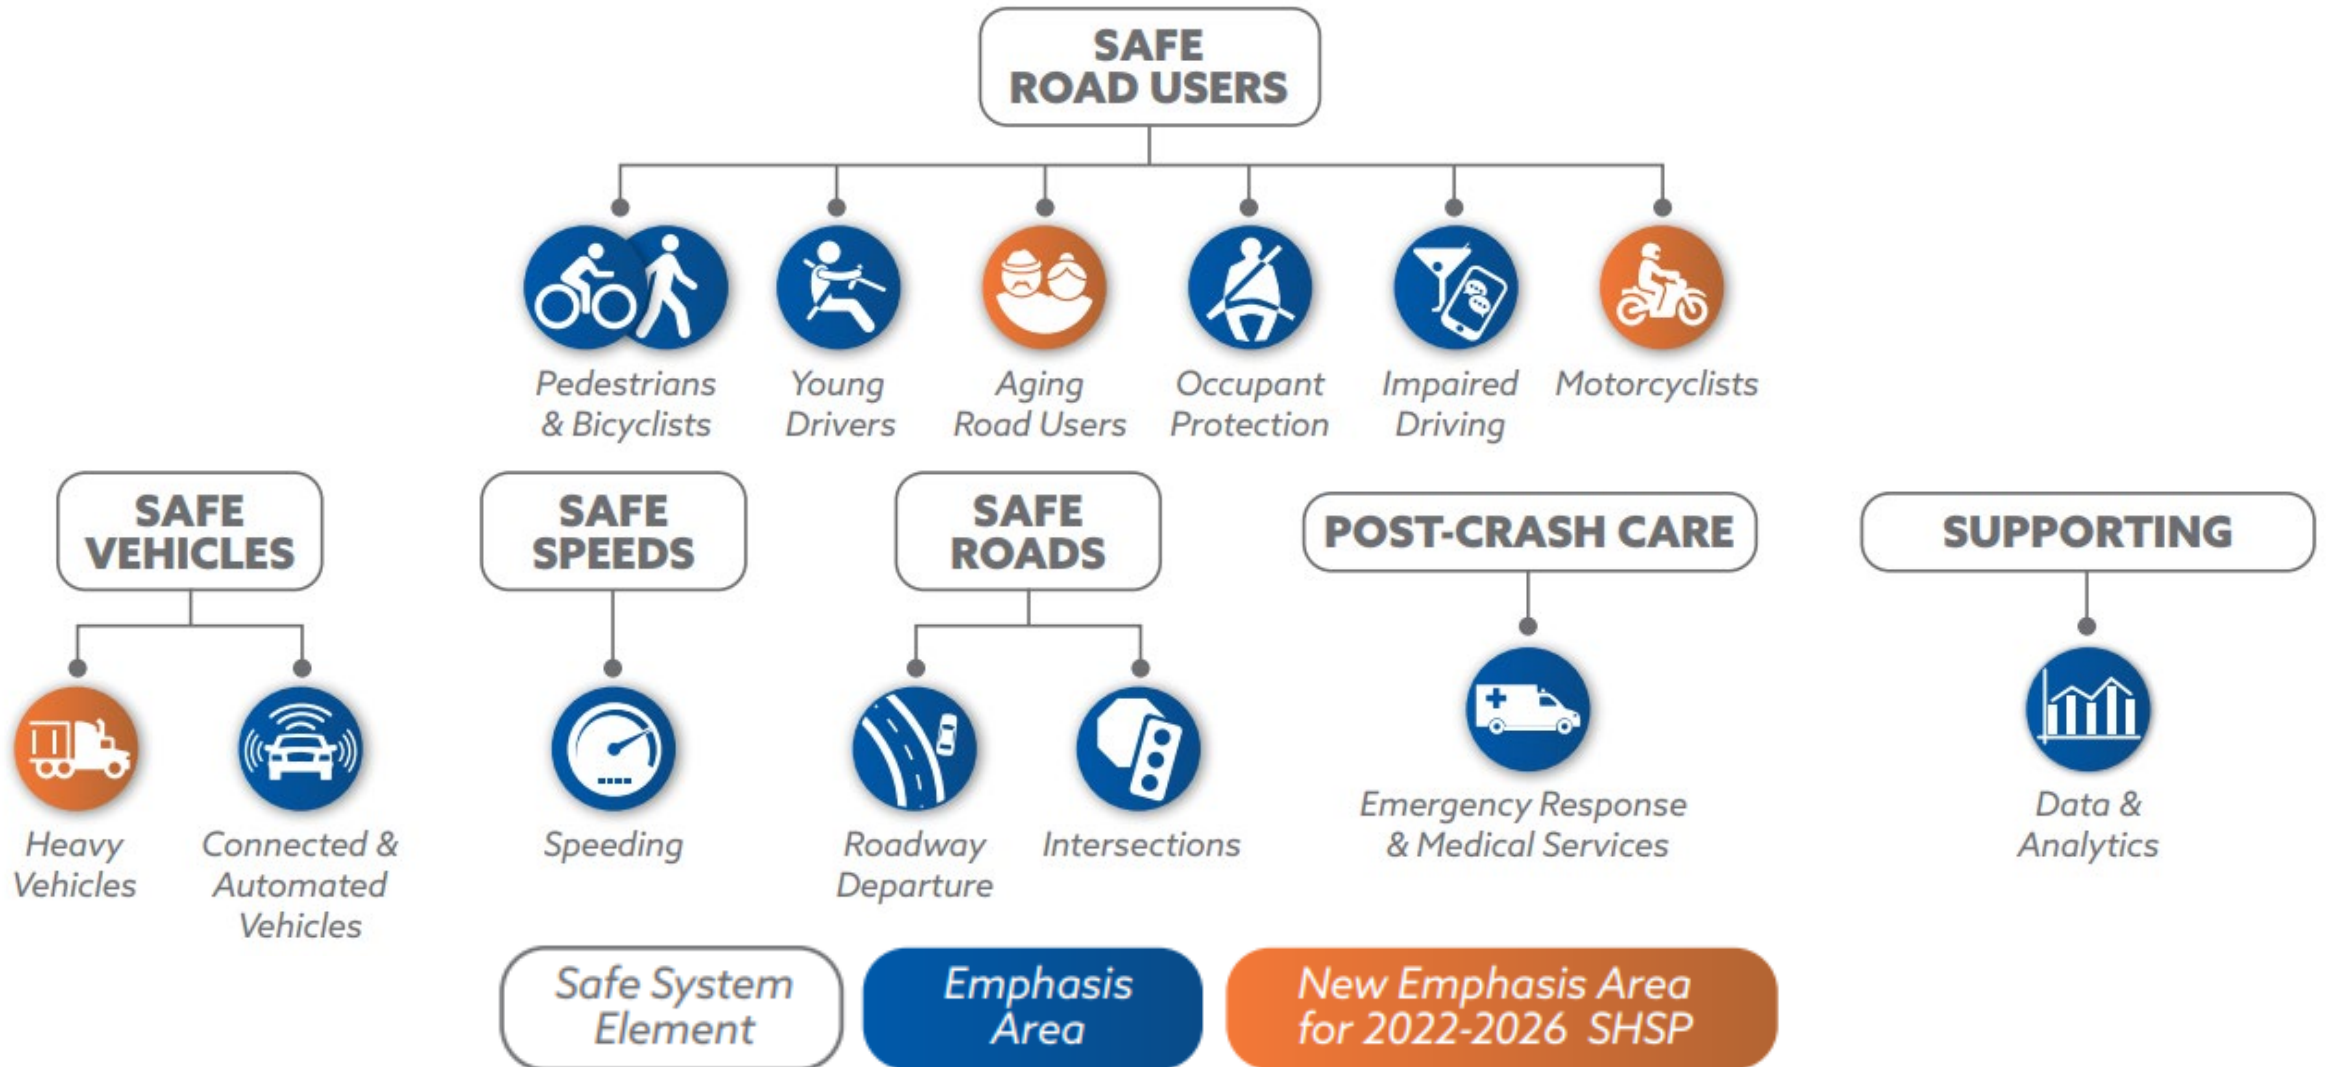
SAFE ROAD USERS

Pedestrians & Bicyclists

Young Drivers

Aging Road Users

Occupant Protection

Impaired Driving

Motorcyclists

SAFE VEHICLES

Heavy Vehicles

Connected & Automated Vehicles

SAFE SPEEDS

Speeding

SAFE ROADS

Roadway Departure

Intersections

POST-CRASH CARE

Emergency Response & Medical Services

SUPPORTING

Data & Analytics

Safe System Element

Emphasis Area

New Emphasis Area for 2022-2026 SHSP